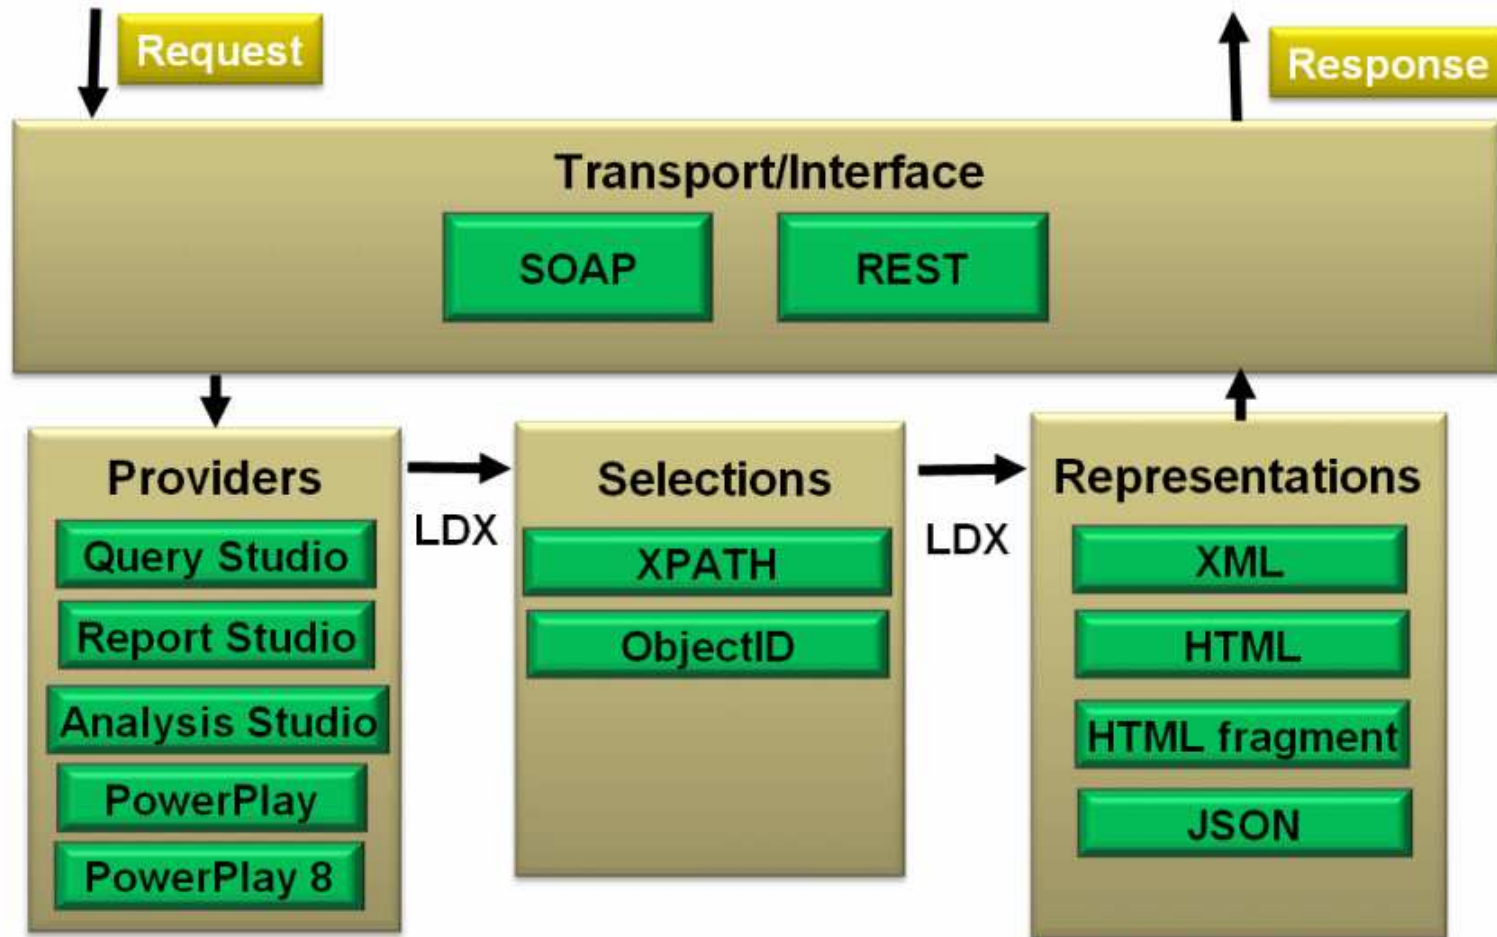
Request

Response

Transport/Interface

SOAP

REST

Providers

Query Studio

Report Studio

Analysis Studio

PowerPlay

PowerPlay 8

LDX

Selections

XPATH

ObjectID

LDX

Representations

XML

HTML

HTML fragment

JSON